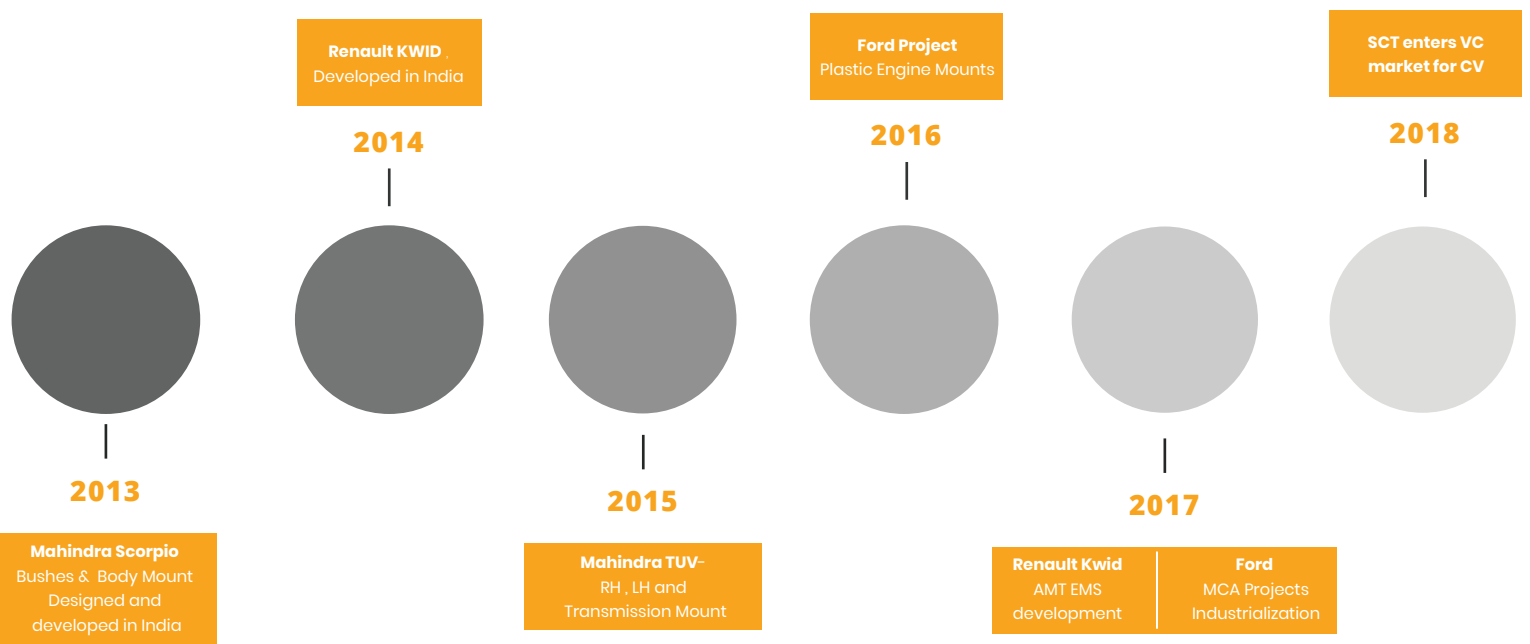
Renault KWID , Developed in India

2014

Ford Project
Plastic Engine Mounts

2016

SCT enters VC market for CV

2018

2013

Mahindra Scorpio
Bushes & Body Mount Designed and developed in India

2015

Mahindra TUV-
RH , LH and Transmission Mount

2017

Renault Kwid
AMT EMS development

Ford
MCA Projects Industrialization